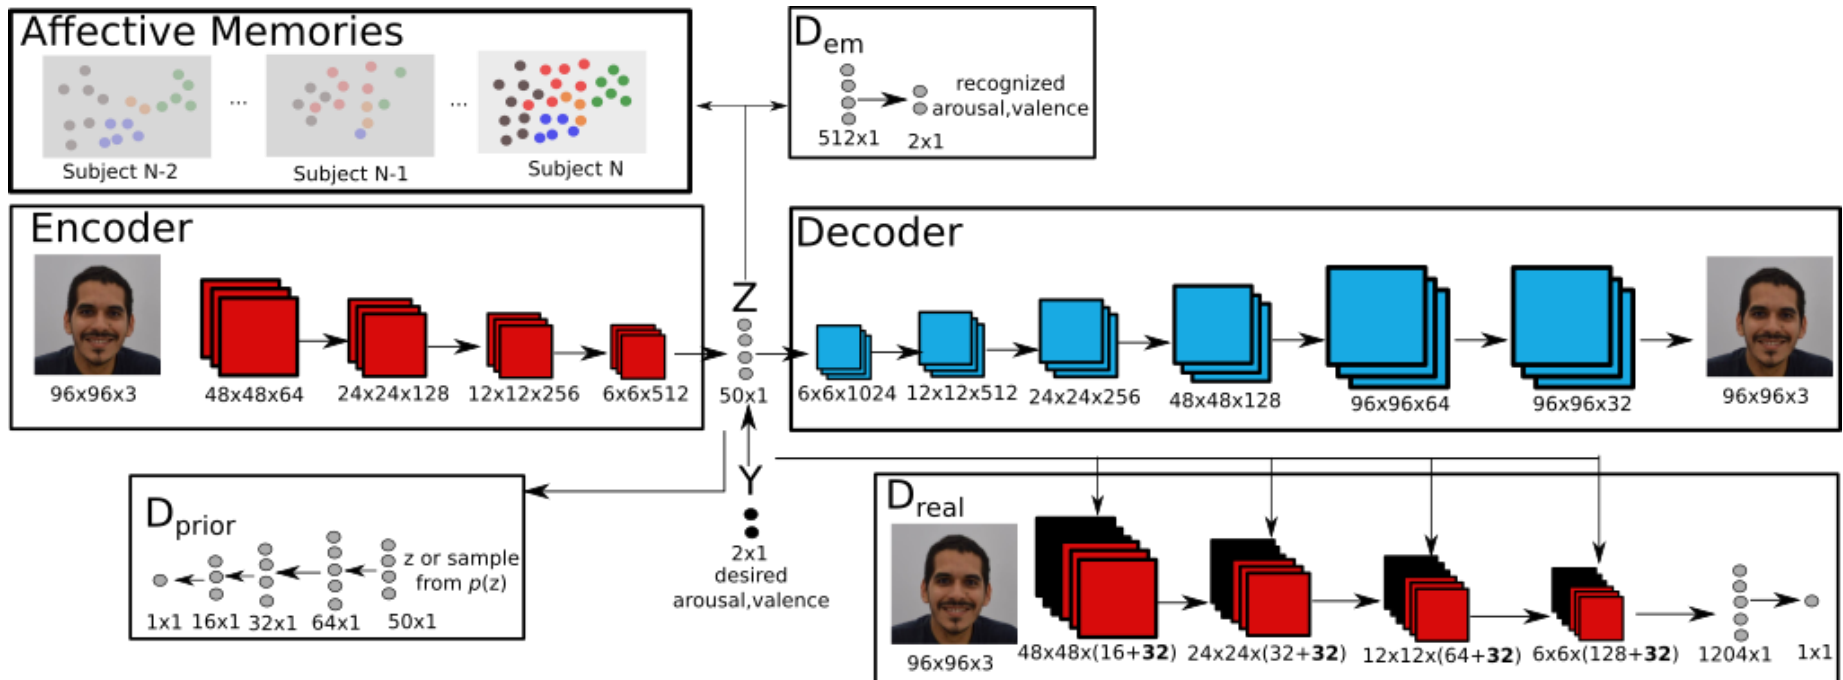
Affective Memories

...

...

Subject N-2

Subject N-1

Subject N

$D_{em}$

recognized arousal,valence

512x1

2x1

Encoder

96x96x3

48x48x64

24x24x128

12x12x256

6x6x512

Z

50x1

Decoder

6x6x1024

12x12x512

24x24x256

48x48x128

96x96x64

96x96x32

96x96x3

Y

2x1
desired
arousal,valence

$D_{prior}$

z or sample from $p(z)$

1x1

16x1

32x1

64x1

50x1

$D_{real}$

96x96x3

48x48x(16+**32**)

24x24x(32+**32**)

12x12x(64+**32**)

6x6x(128+**32**)

1204x1

1x1